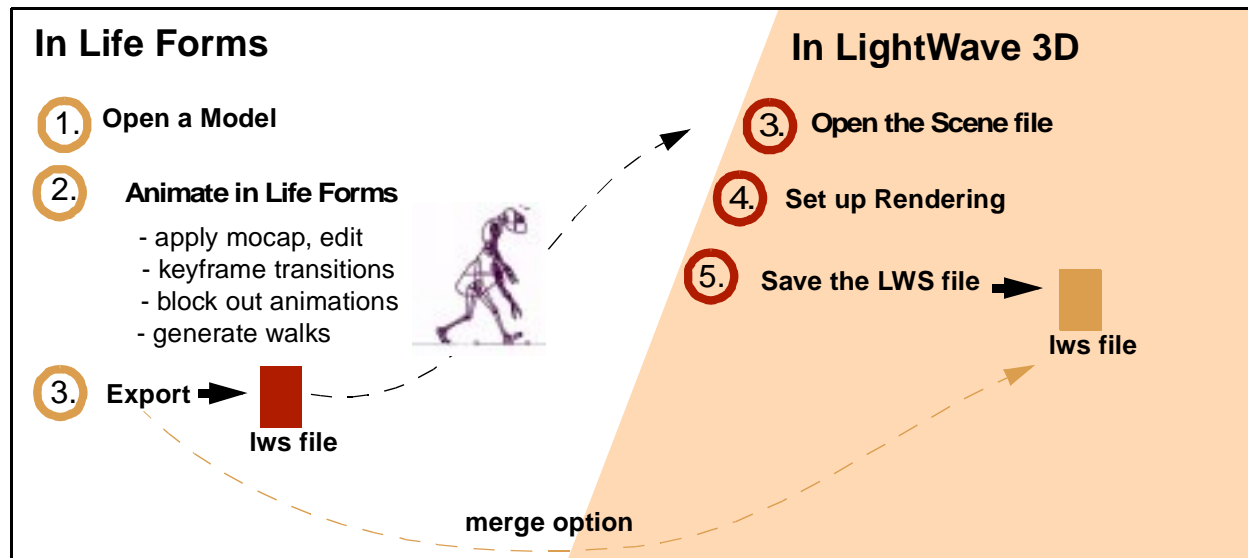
In Life Forms

1. Open a Model

2. Animate in Life Forms

- apply mocap, edit
- keyframe transitions
- block out animations
- generate walks

3. Export

lws file

In LightWave 3D

3. Open the Scene file

4. Set up Rendering

5. Save the LWS file

lws file

merge option